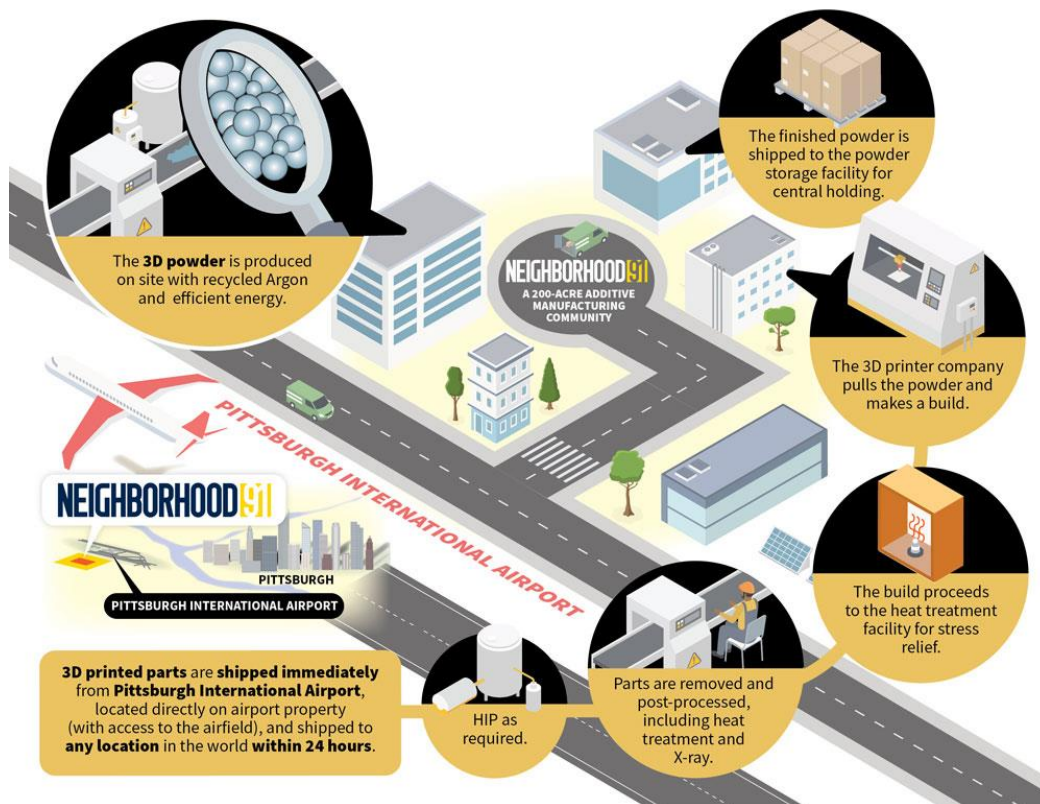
The **3D powder** is produced on site with recycled Argon and efficient energy.

The finished powder is shipped to the powder storage facility for central holding.

NEIGHBORHOOD 91
A 200-ACRE ADDITIVE MANUFACTURING COMMUNITY

The 3D printer company pulls the powder and makes a build.

PITTSBURGH INTERNATIONAL AIRPORT

NEIGHBORHOOD 91

PITTSBURGH

PITTSBURGH INTERNATIONAL AIRPORT

The build proceeds to the heat treatment facility for stress relief.

**3D printed parts** are **shipped immediately** from **Pittsburgh International Airport**, located directly on airport property (with access to the airfield), and shipped to **any location** in the world **within 24 hours**.

HIP as required.

Parts are removed and post-processed, including heat treatment and X-ray.